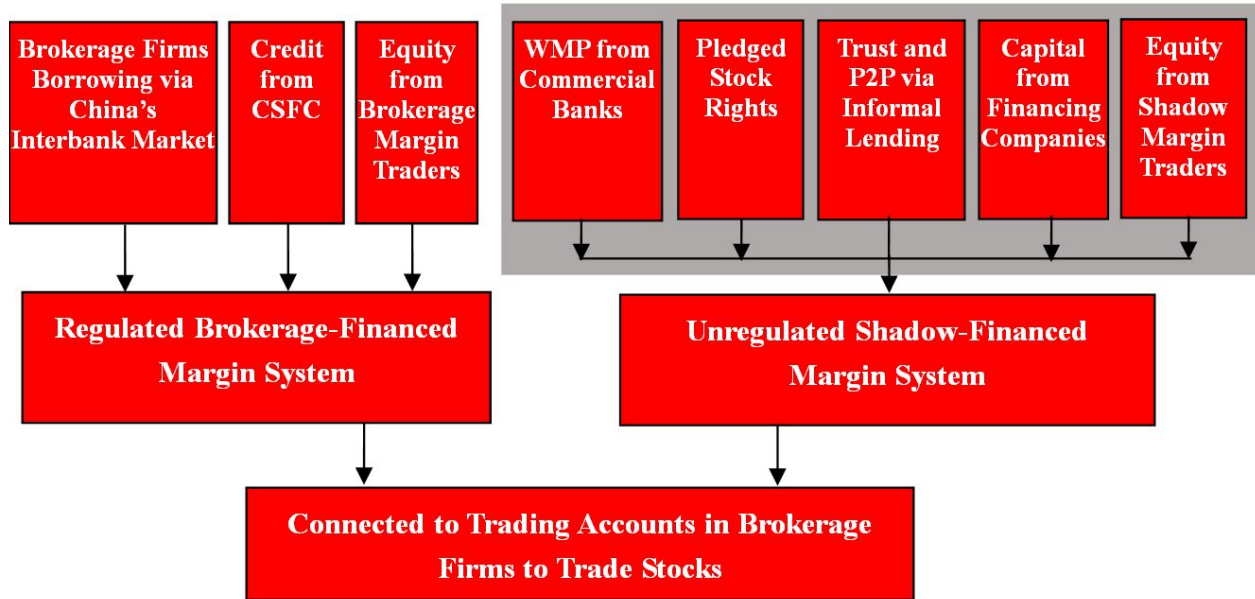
Brokerage Firms Borrowing via China's Interbank Market

Credit from CSFC

Equity from Brokerage Margin Traders

WMP from Commercial Banks

Pledged Stock Rights

Trust and P2P via Informal Lending

Capital from Financing Companies

Equity from Shadow Margin Traders

Regulated Brokerage-Financed Margin System

Unregulated Shadow-Financed Margin System

Connected to Trading Accounts in Brokerage Firms to Trade Stocks